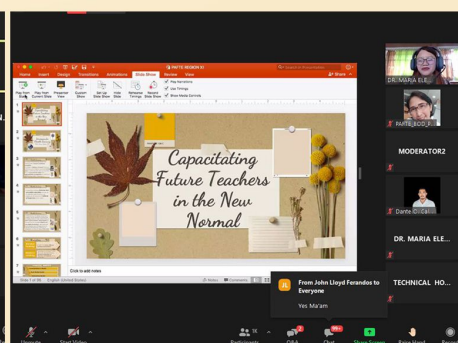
PAFTE REGION XI
Home Insert Design Transitions Animations Slide Show Review View
Share
Play from Start Play from Current Slide Presenter View Custom Show Set Up Slide Show Hide Slide Rehearse Timings Record Slide Show
Play Narrations
Use Timings
Show Media Controls
Capacitating Future Teachers in the New Normal
Click to add notes
Slide 1 of 65 English (United States)
Notes Comments
DR. MARIA ELE...
PAFTE_EGD_R...
MODERATOR2
Dante G. Cal...
DR. MARIA ELE...
TECHNICAL HO...
JL
From John Lloyd Ferandos to Everyone
Yes Ma'am
Unmute Start Video Participants Q&A Chat Share Screen Raise Hand